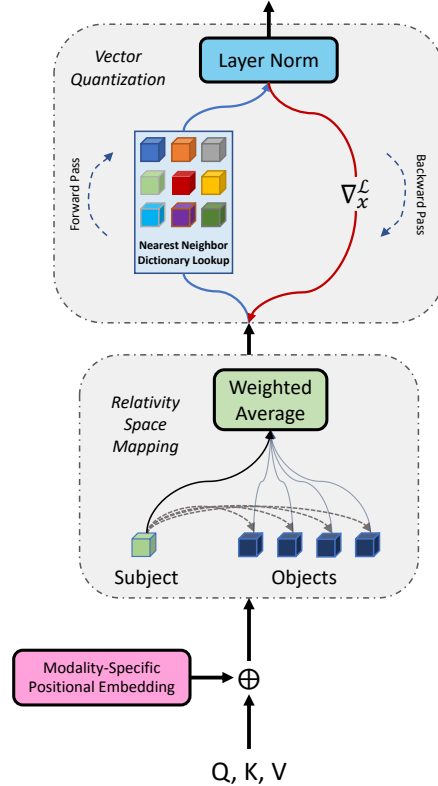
Vector Quantization

Layer Norm

Forward Pass

Backward Pass

$\nabla_x^{\mathcal{L}}$

Nearest Neighbor Dictionary Lookup

Relativity Space Mapping

Weighted Average

Subject

Objects

Modality-Specific Positional Embedding

$\oplus$

Q, K, V